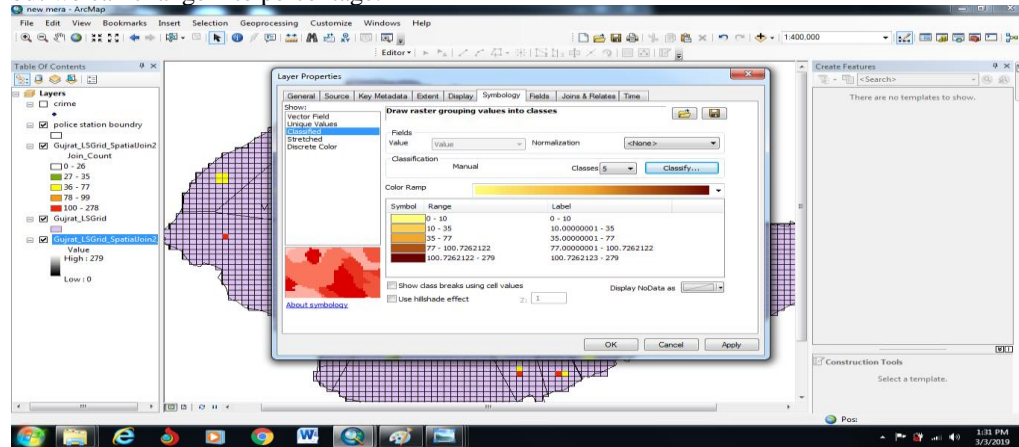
new mera - ArcMap

File Edit View Bookmarks Insert Selection Geoprocessing Customize Windows Help

1:400,000

Editor▾

Table Of Contents

Layers

crime

police station boundry

Gujrat_LSGrid_SpatialJoin2

Join_Count

0 - 26

27 - 35

36 - 77

78 - 99

100 - 278

Gujrat_LSGrid

Gujrat_LSGrid_SpatialJoin2

Value

High : 279

Low : 0

Layer Properties

General Source Key Metadata Extent Display Symbology Fields Joins & Relates Time

Show:

Vector Field

Unique Values

Classified

Stretched

Discrete Color

Draw raster grouping values into classes

Fields

Value Value Normalization <None>

Classification

Manual Classes 5 Classify...

Color Ramp

| Symbol | Range | Label |
|---|---|---|
| | 0 - 10 | 0 - 10 |
| | 10 - 35 | 10.00000001 - 35 |
| | 35 - 77 | 35.00000001 - 77 |
| | 77 - 100.7262122 | 77.00000001 - 100.7262122 |
| | 100.7262122 - 279 | 100.7262123 - 279 |

Show class breaks using cell values

Use hillshade effect Z: 1

Display NoData as

About symbology

OK Cancel Apply

Create Features

<Search>

There are no templates to show.

Construction Tools

Select a template.

Pos:

1:31 PM

3/3/2019